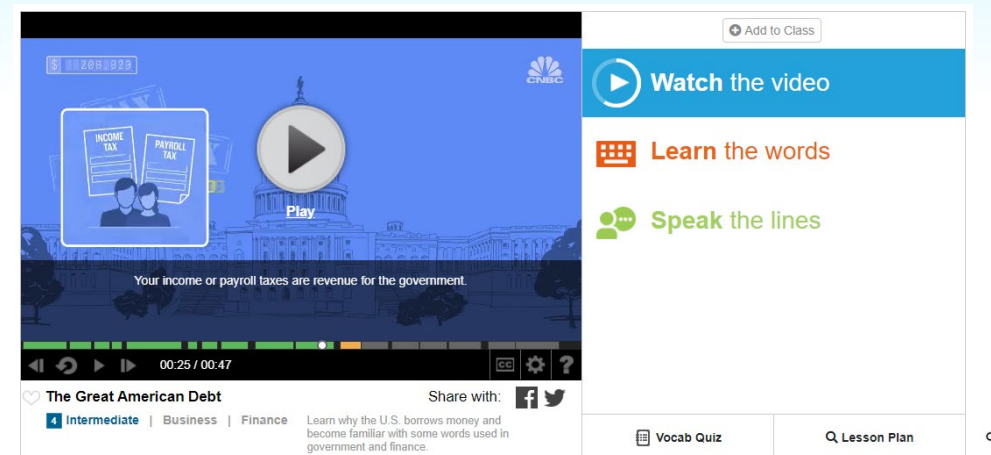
$ 208 929

CNBC

INCOME TAX

PAYROLL TAX

Play

Your income or payroll taxes are revenue for the government.

00:25 / 00:47

CC

?

The Great American Debt

Share with:

4 Intermediate | Business | Finance

Learn why the U.S. borrows money and become familiar with some words used in government and finance.

Add to Class

Watch the video

Learn the words

Speak the lines

Vocab Quiz

Lesson Plan